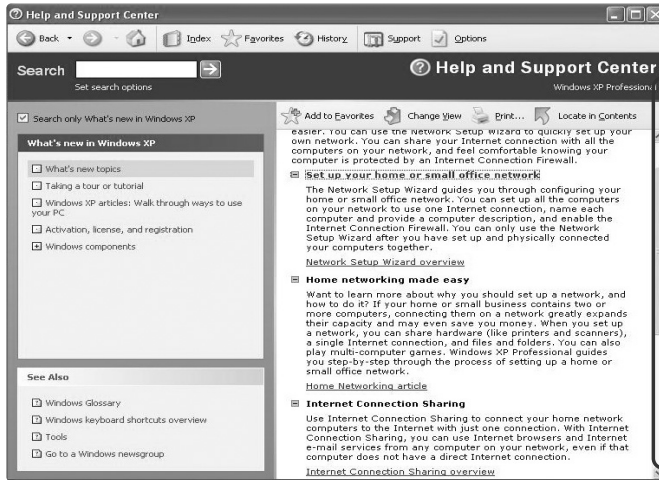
Help and Support Center

Back Index Favorites History Support Options

Search

Set search options

Help and Support Center

Windows XP Professio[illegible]

Search only What's new in Windows XP

What's new in Windows XP

What's new topics

Taking a tour or tutorial

Windows XP articles: Walk through ways to use your PC

Activation, license, and registration

Windows components

See Also

Windows Glossary

Windows keyboard shortcuts overview

Tools

Go to a Windows newsgroup

Add to Favorites Change View Print... Locate in Contents

easier. You can use the Network Setup Wizard to quickly set up your own network. You can share your Internet connection with all the computers on your network, and feel comfortable knowing your computer is protected by an Internet Connection Firewall.

Set up your home or small office network

The Network Setup Wizard guides you through configuring your home or small office network. You can set up all the computers on your network to use one Internet connection, name each computer and provide a computer description, and enable the Internet Connection Firewall. You can only use the Network Setup Wizard after you have set up and physically connected your computers together.

Network Setup Wizard overview

Home networking made easy

Want to learn more about why you should set up a network, and how to do it? If your home or small business contains two or more computers, connecting them on a network greatly expands their capacity and may even save you money. When you set up a network, you can share hardware (like printers and scanners), a single Internet connection, and files and folders. You can also play multi-computer games. Windows XP Professional guides you step-by-step through the process of setting up a home or small office network.

Home Networking article

Internet Connection Sharing

Use Internet Connection Sharing to connect your home network computers to the Internet with just one connection. With Internet Connection Sharing, you can use Internet browsers and Internet e-mail services from any computer on your network, even if that computer does not have a direct Internet connection.

Internet Connection Sharing overview